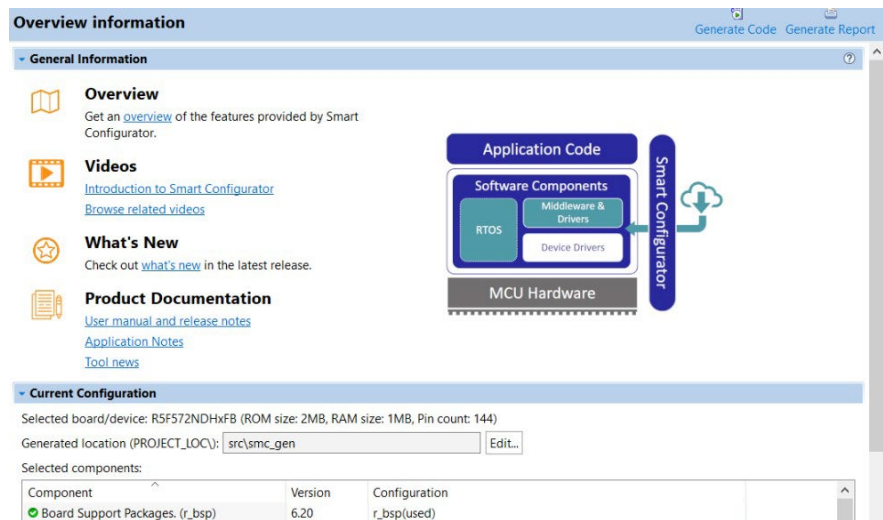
Overview information

Generate Code Generate Report

General Information

Overview

Get an overview of the features provided by Smart Configurator.

Videos

Introduction to Smart Configurator

Browse related videos

What's New

Check out what's new in the latest release.

Product Documentation

User manual and release notes

Application Notes

Tool news

Application Code

Software Components

RTOS

Middleware & Drivers

Device Drivers

MCU Hardware

Smart Configurator

Current Configuration

Selected board/device: R5F572NDHxFB (ROM size: 2MB, RAM size: 1MB, Pin count: 144)

Generated location (PROJECT_LOC\): src\smc_gen Edit...

Selected components:

| Component | Version | Configuration |
|---|---|---|
| Board Support Packages. (r_bsp) | 6.20 | r_bsp(used) |